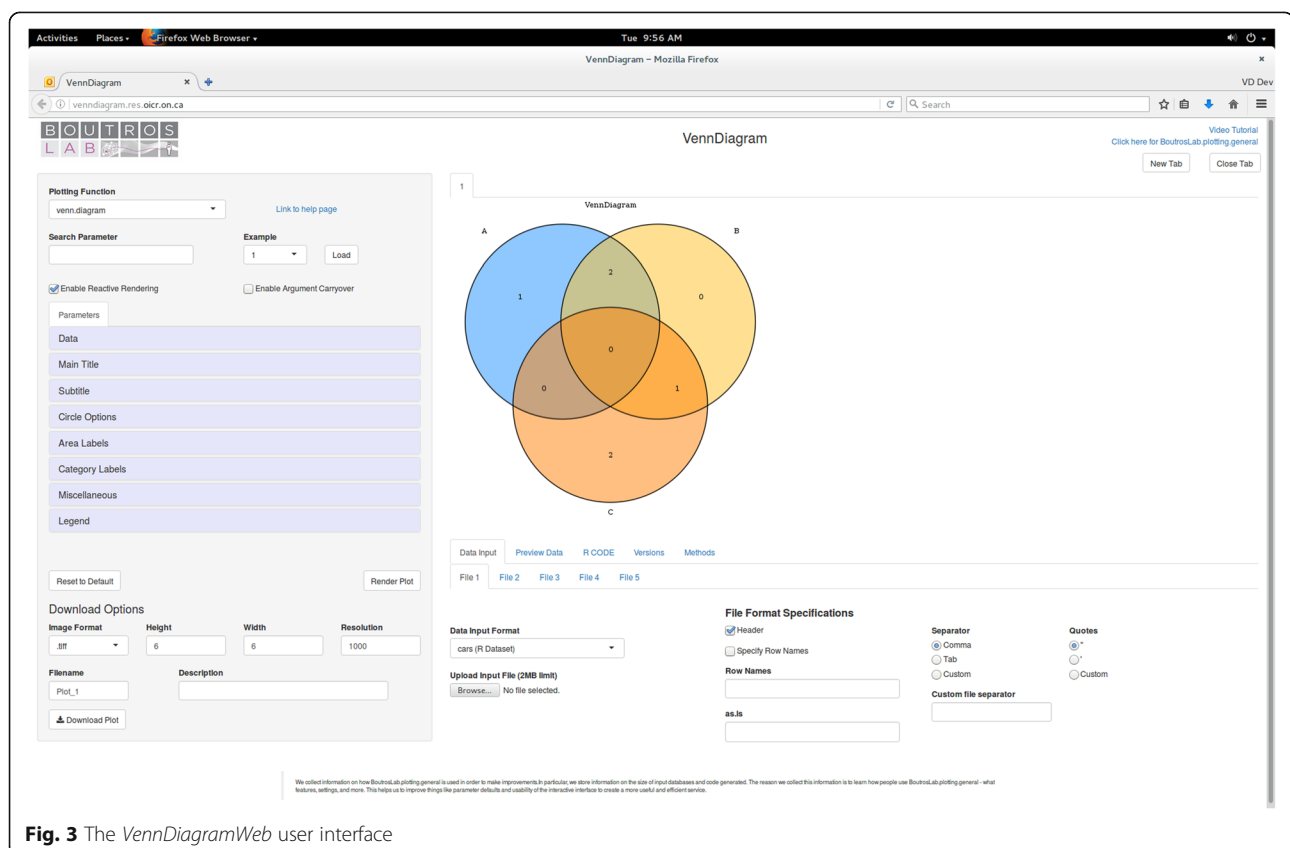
Activities Places Firefox Web Browser Tue 9:56 AM

VennDiagram – Mozilla Firefox

VennDiagram ×

VD Dev

venndiagram.res.oicr.on.ca

Search

BOUTROS LAB

VennDiagram

Video Tutorial
Click here for BoutrosLab.plotting.general

New Tab Close Tab

Plotting Function
venn.diagram
Link to help page

Search Parameter
Example
1
Load

Enable Reactive Rendering
Enable Argument Carryover

Parameters
Data
Main Title
Subtitle
Circle Options
Area Labels
Category Labels
Miscellaneous
Legend

Reset to Default
Render Plot

Download Options
Image Format
.tiff
Height
6
Width
6
Resolution
1000
Filename
Plot_1
Description
Download Plot

1

VennDiagram
A
B
2
1
0
0
0
1
2
C

Data Input Preview Data R CODE Versions Methods

File 1 File 2 File 3 File 4 File 5

Data Input Format
cars (R Dataset)
Upload Input File (2MB limit)
Browse... No file selected.

File Format Specifications
Header
Specify Row Names
Row Names
as.is

Separator
Comma
Tab
Custom
Custom file separator

Quotes
"
'
Custom

We collect information on how BoutrosLab.plotting.general is used in order to make improvements.In particular, we store information on the size of input databases and code generated. The reason we collect this information is to learn how people use BoutrosLab.plotting.general - what features, settings, and more. This helps us to improve things like parameter defaults and usability of the interactive interface to create a more useful and efficient service.

Fig. 3 The VennDiagramWeb user interface